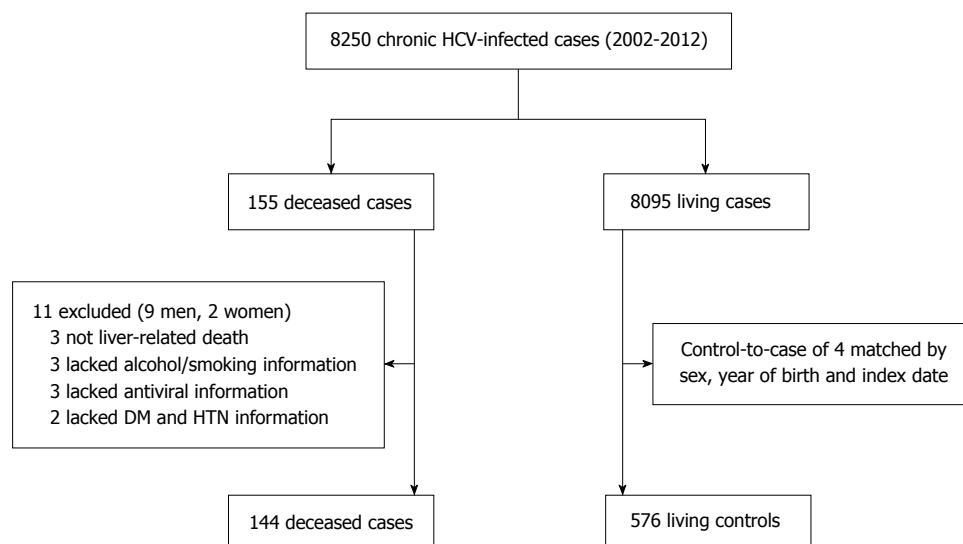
8250 chronic HCV-infected cases (2002-2012)

155 deceased cases

8095 living cases

11 excluded (9 men, 2 women)
3 not liver-related death
3 lacked alcohol/smoking information
3 lacked antiviral information
2 lacked DM and HTN information

Control-to-case of 4 matched by sex, year of birth and index date

144 deceased cases

576 living controls